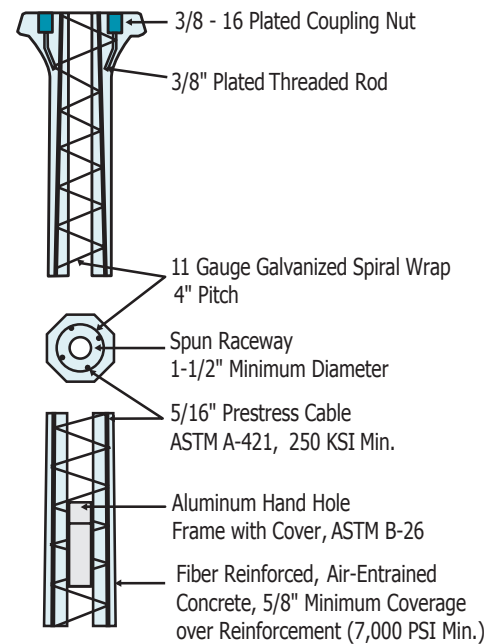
3/8 - 16 Plated Coupling Nut

3/8" Plated Threaded Rod

11 Gauge Galvanized Spiral Wrap 4" Pitch

Spun Raceway 1-1/2" Minimum Diameter

5/16" Prestress Cable ASTM A-421, 250 KSI Min.

Aluminum Hand Hole Frame with Cover, ASTM B-26

Fiber Reinforced, Air-Entrained Concrete, 5/8" Minimum Coverage over Reinforcement (7,000 PSI Min.)